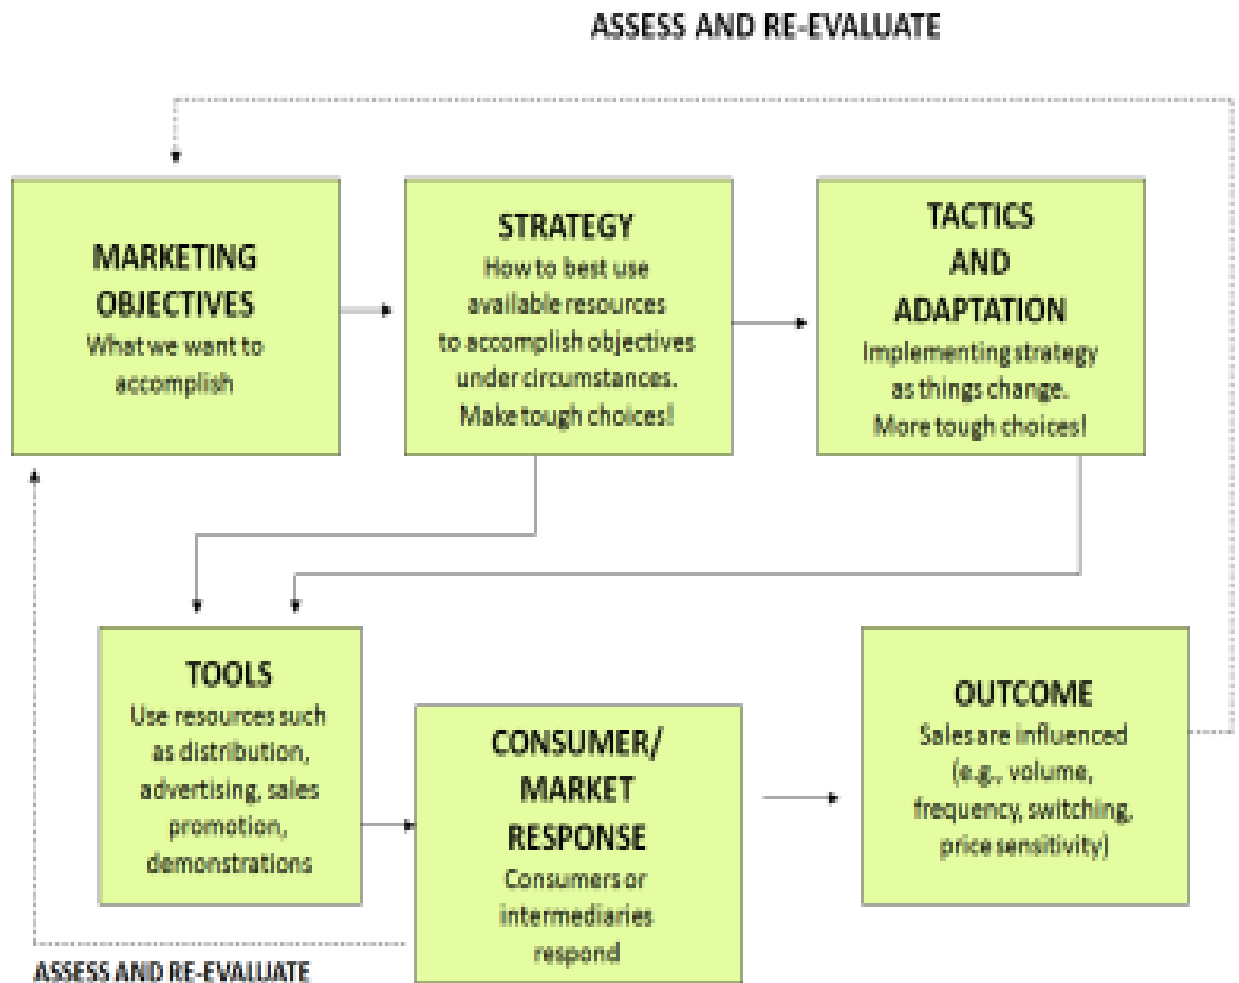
ASSESS AND RE-EVALUATE

MARKETING OBJECTIVES
What we want to accomplish

STRATEGY
How to best use available resources to accomplish objectives under circumstances. Make tough choices!

TACTICS AND ADAPTATION
Implementing strategy as things change. More tough choices!

TOOLS
Use resources such as distribution, advertising, sales promotion, demonstrations

CONSUMER/ MARKET RESPONSE
Consumers or intermediaries respond

OUTCOME
Sales are influenced (e.g., volume, frequency, switching, price sensitivity)

ASSESS AND RE-EVALUATE